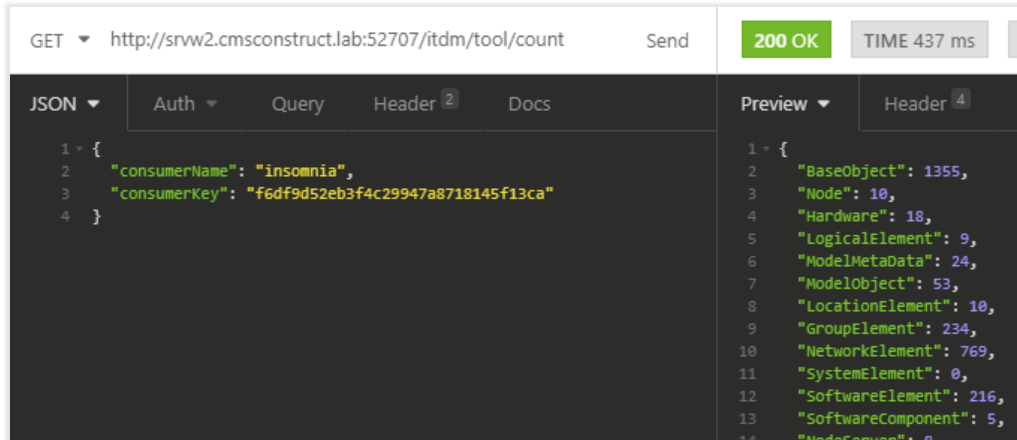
GET ▾ http://srvw2.cmsconstruct.lab:52707/itdm/tool/count Send

200 OK TIME 437 ms

JSON ▾ Auth ▾ Query Header 2 Docs

1 {
2 "consumerName": "insomnia",
3 "consumerKey": "f6df9d52eb3f4c29947a8718145f13ca"
4 }

Preview ▾ Header 4

1 {
2 "BaseObject": 1355,
3 "Node": 10,
4 "Hardware": 18,
5 "LogicalElement": 9,
6 "ModelMetaData": 24,
7 "ModelObject": 53,
8 "LocationElement": 10,
9 "GroupElement": 234,
10 "NetworkElement": 769,
11 "SystemElement": 0,
12 "SoftwareElement": 216,
13 "SoftwareComponent": 5,
14 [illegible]